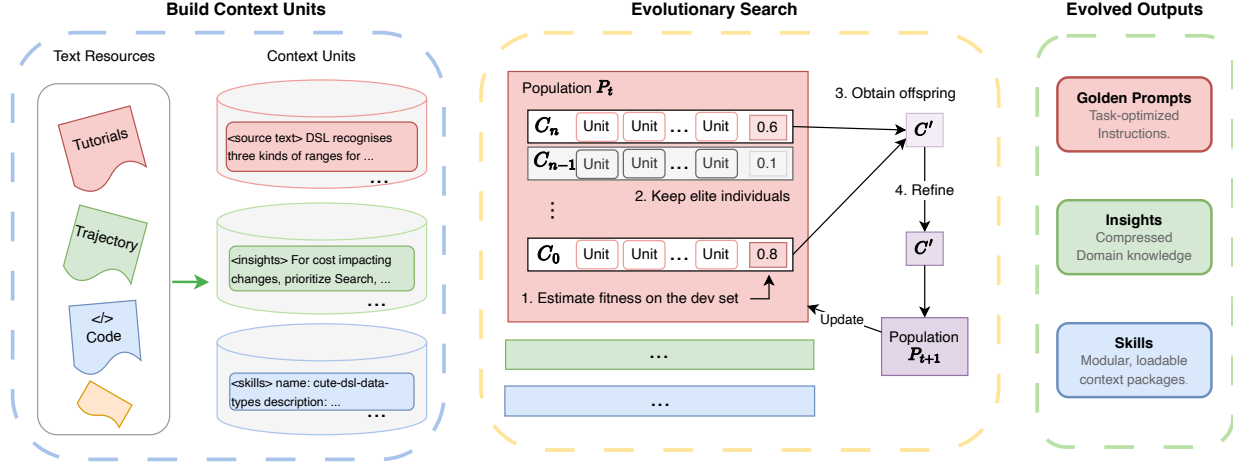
Build Context Units

Text Resources

Context Units

Tutorials

Trajectory

</>
Code

<source text> DSL recognises three kinds of ranges for ...

...

<insights> For cost impacting changes, prioritize Search, ...

...

<skills> name: cute-dsl-datatypes description: ...

...

Evolutionary Search

Population $P_t$

$C_n$ Unit Unit ... Unit 0.6

$C_{n-1}$ Unit Unit ... Unit 0.1

2. Keep elite individuals

⋮

$C_0$ Unit Unit ... Unit 0.8

1. Estimate fitness on the dev set

...

...

3. Obtain offspring

$C'$

4. Refine

$C'$

Update

Population $P_{t+1}$

Evolved Outputs

Golden Prompts
Task-optimized Instructions.

Insights
Compressed Domain knowledge

Skills
Modular, loadable context packages.